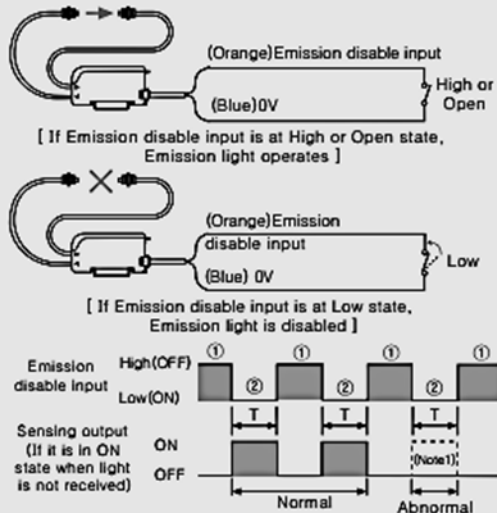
(Orange)Emission disable input

High or Open

(Blue)0V

[ If Emission disable input is at High or Open state, Emission light operates ]

(Orange)Emission disable input

Low

(Blue) 0V

[ If Emission disable input is at Low state, Emission light is disabled ]

Emission disable input

High(OFF)

Low(ON)

①

②

①

②

①

②

①

T

T

T

Sensing output (If it is in ON state when light is not received)

ON

OFF

(Note1)

Normal

Abnormal